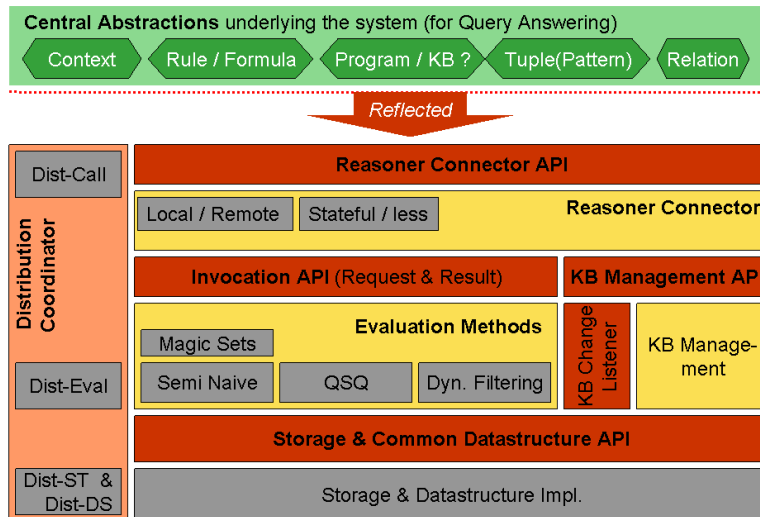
**Central Abstractions** underlying the system (for Query Answering)

Context

Rule / Formula

Program / KB ?

Tuple(Pattern)

Relation

Reflected

Dist-Call

Distribution Coordinator

Dist-Eval

Dist-ST & Dist-DS

**Reasoner Connector API**

Local / Remote

Stateful / less

**Reasoner Connector**

**Invocation API** (Request & Result)

**KB Management AP**

**Evaluation Methods**

Magic Sets

Semi Naive

QSQ

Dyn. Filtering

KB Change Listener

KB Management

**Storage & Common Datastructure API**

Storage & Datastructure Impl.